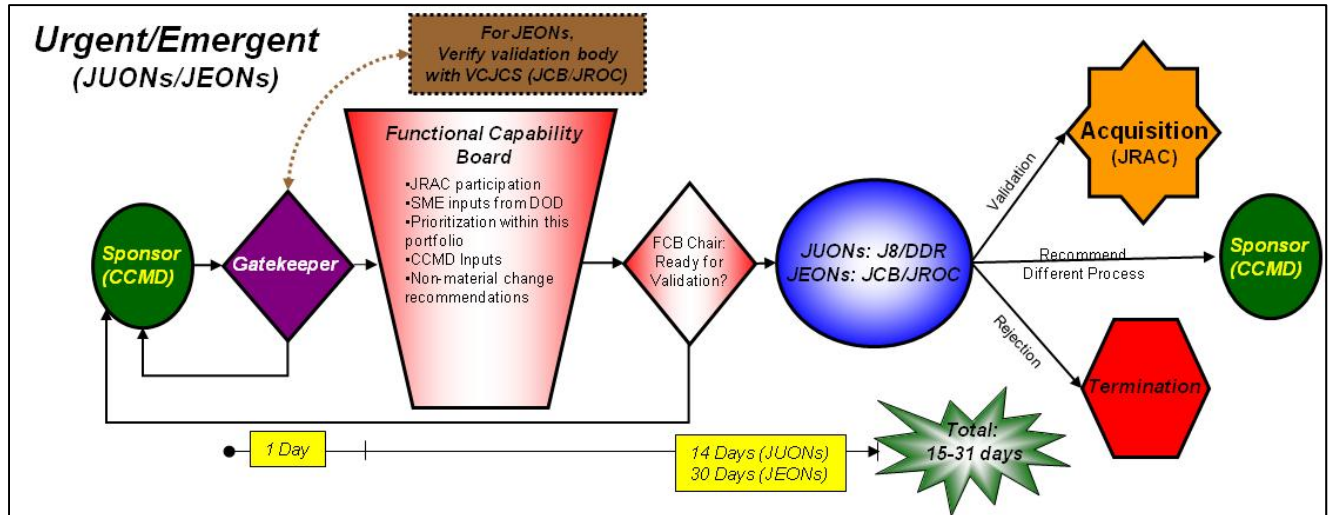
Urgent/Emergent
(JUONs/JEONs)

For JEONs,
Verify validation body
with VCJCS (JCB/JROC)

Sponsor
(CCMD)

Gatekeeper

Functional Capability
Board

•JRAC participation
•SME inputs from DOD
•Prioritization within this portfolio
•CCMD Inputs
•Non-material change recommendations

FCB Chair:
Ready for
Validation?

JUONs: J8/DDR
JEONs: JCB/JROC

Validation

Acquisition
(JRAC)

Recommend
Different Process

Sponsor
(CCMD)

Rejection

Termination

1 Day

14 Days (JUONs)
30 Days (JEONs)

Total:
15-31 days